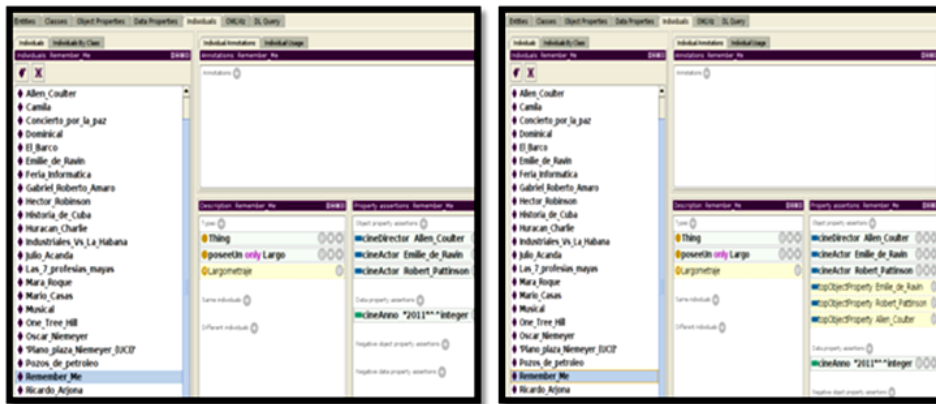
Entities Classes Object Properties Data Properties Individuals OWLViz DL Query

Individuals Individuals By Class
Individuals: Remember_Me

Allen_Coulter
Camila
Concierto_por_la_paz
Dominical
El_Barco
Emilie_de_Ravin
Feria_Informatica
Gabriel_Roberto_Amaro
Hector_Robinson
Historia_de_Cuba
Huracan_Charlie
Industriales_Vs_La_Habana
Julio_Acanda
Las_7_profesias_mayas
Mara_Roque
Mario_Casas
Musical
One_Tree_Hill
Oscar_Niemeyer
Plano_plaza_Niemeyer_IUCI
Pozos_de_petroleo
Remember_Me
Ricardo_Arjona

Individual Annotations Individual Usage
Annotations: Remember_Me
Annotations

Description: Remember_Me
Types
Thing
poseeUn only Largo
Largometraje
Same Individuals
Different Individuals

Property assertions: Remember_Me
Object property assertions
cineDirector Allen_Coulter
cineActor Emilie_de_Ravin
cineActor Robert_Pattinson
Data property assertions
cineAnno "2011"^^integer
Negative object property assertions
Negative data property assertions

Entities Classes Object Properties Data Properties Individuals OWLViz DL Query

Individuals Individuals By Class
Individuals: Remember_Me

Allen_Coulter
Camila
Concierto_por_la_paz
Dominical
El_Barco
Emilie_de_Ravin
Feria_Informatica
Gabriel_Roberto_Amaro
Hector_Robinson
Historia_de_Cuba
Huracan_Charlie
Industriales_Vs_La_Habana
Julio_Acanda
Las_7_profesias_mayas
Mara_Roque
Mario_Casas
Musical
One_Tree_Hill
Oscar_Niemeyer
Plano_plaza_Niemeyer_IUCI
Pozos_de_petroleo
Remember_Me
Ricardo_Arjona

Individual Annotations Individual Usage
Annotations: Remember_Me
Annotations

Description: Remember_Me
Types
Thing
poseeUn only Largo
Largometraje
Same Individuals
Different Individuals

Property assertions: Remember_Me
Object property assertions
cineDirector Allen_Coulter
cineActor Emilie_de_Ravin
cineActor Robert_Pattinson
topObjectProperty Emilie_de_Ravin
topObjectProperty Robert_Pattinson
topObjectProperty Allen_Coulter
Data property assertions
cineAnno "2011"^^integer
Negative object property assertions